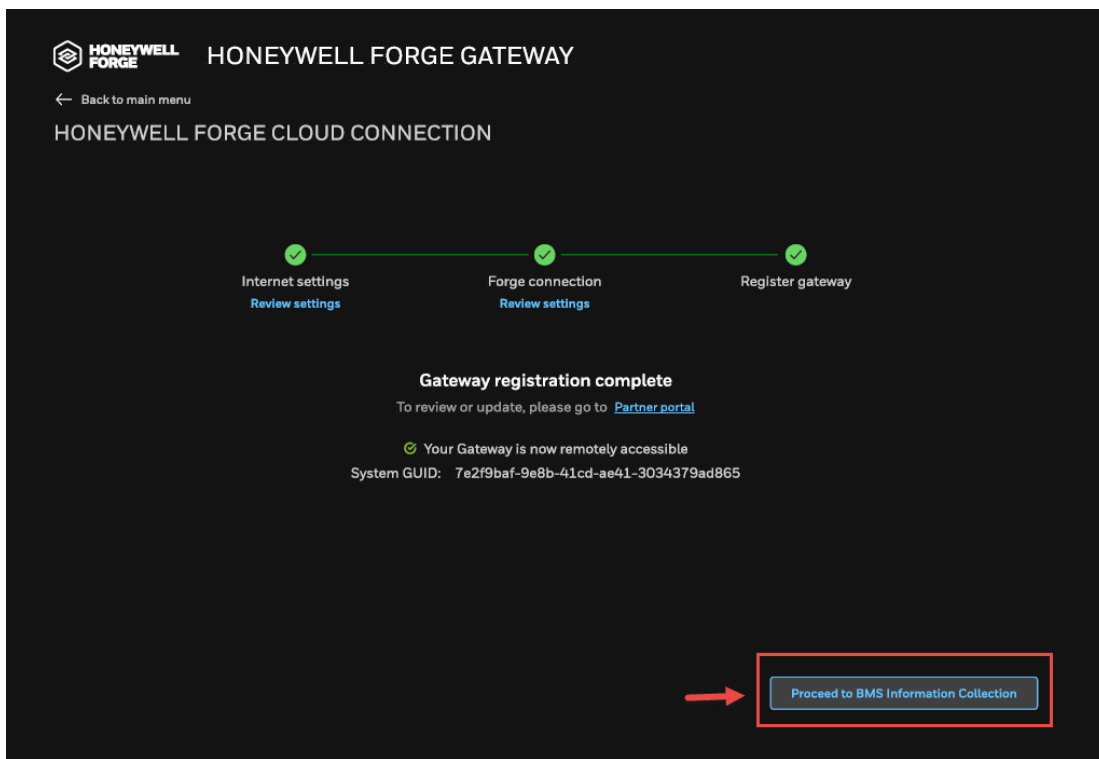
HONEYWELL FORGE HONEYWELL FORGE GATEWAY

← Back to main menu

HONEYWELL FORGE CLOUD CONNECTION

Internet settings
Review settings

Forge connection
Review settings

Register gateway

Gateway registration complete

To review or update, please go to Partner portal

Your Gateway is now remotely accessible
System GUID: 7e2f9baf-9e8b-41cd-ae41-3034379ad865

Proceed to BMS Information Collection